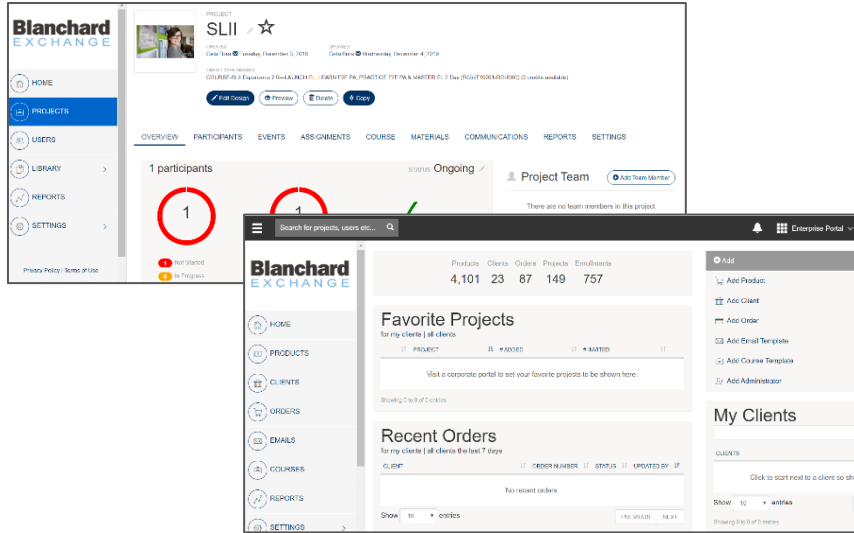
Blanchard EXCHANGE

HOME
PROJECTS
USERS
LIBRARY
REPORTS
SETTINGS

Privacy Policy | Terms of Use

PROJECT
SLII

CREATED
Celia Rosa Tuesday, December 3, 2019

UPDATED
Celia Rosa Wednesday, December 4, 2019

COURSE-SLII Experience 2.0—LAUNCH – LEARN FTF PA, PRACTICE FTF PA & MASTER SL 2 Day (SGv1T6001-SG-RXC) (0 credits available)

Edit Design
Preview
Delete
Copy

OVERVIEW PARTICIPANTS EVENTS ASSIGNMENTS COURSE MATERIALS COMMUNICATIONS REPORTS SETTINGS

1 participants
STATUS Ongoing

1
1

1 Not Started
0 In Progress

Project Team
Add Team Member
There are no team members in this project

Search for projects, users etc...
Enterprise Portal

Blanchard EXCHANGE

HOME
PRODUCTS
CLIENTS
ORDERS
EMAILS
COURSES
REPORTS
SETTINGS

| Products | Clients | Orders | Projects | Enrollments |
|---|---|---|---|---|
| 4,101 | 23 | 87 | 149 | 757 |

Favorite Projects
for my clients | all clients

| PROJECT | INVITED | LIMITED |
|---|---|---|
| Visit a corporate portal to set your favorite projects to be shown here. | | |

Showing 0 to 0 of 0 entries

Recent Orders
for my clients | all clients the last 7 days

| CLIENT | ORDER NUMBER | STATUS | UPDATED BY |
|---|---|---|---|
| No recent orders. | | | |

Show 10 entries
PREVIOUS NEXT

Add
Add Product
Add Client
Add Order
Add Email Template
Add Course Template
Add Administrator

My Clients

CLIENTS
Click to start next to a client so sh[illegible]

Show 10 entries
Showing 0 to 0 of 0 entries